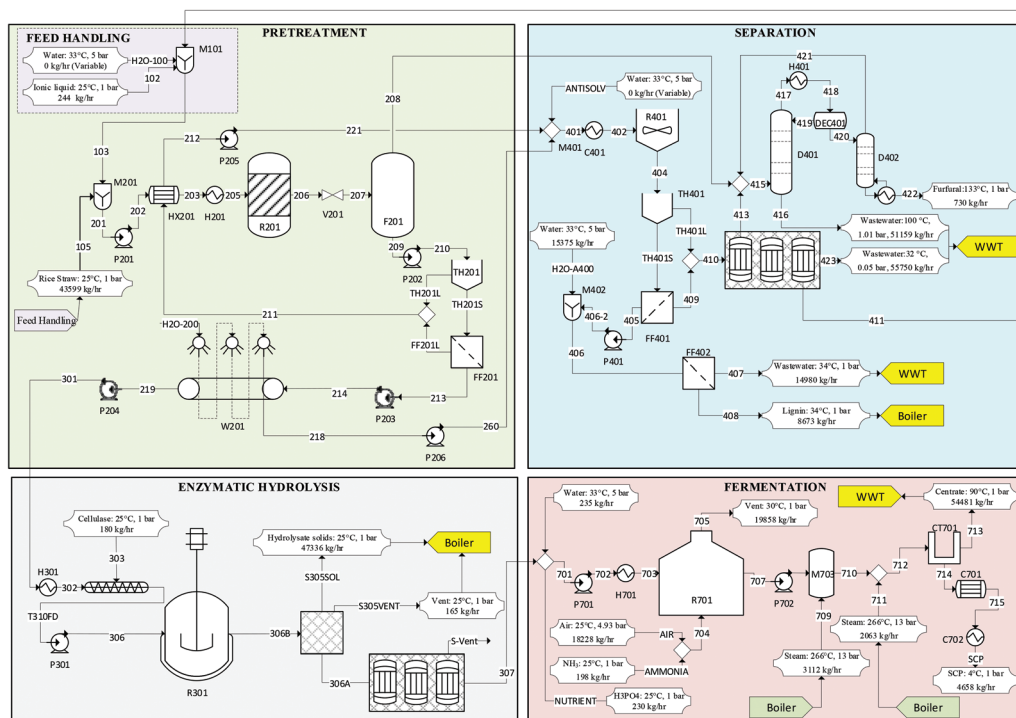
PRETREATMENT

FEED HANDLING

Water: 33°C, 5 bar
0 kg/hr (Variable)

H2O-100

M101

102

Ionic liquid: 25°C, 1 bar
244 kg/hr

208

212

221

103

P205

M201

203

HX201

205

H201

R201

206

V201

207

F201

201

202

P201

105

209

210

P202

TH201

TH201L

TH201S

Rice Straw: 25°C, 1 bar
43599 kg/hr

Feed Handling

211

H2O-200

FF201L

FF201

301

P204

219

214

213

P203

W201

218

260

P206

SEPARATION

421

H401

417

418

ANTISOLV

Water: 33°C, 5 bar
0 kg/hr (Variable)

419

DEC401

420

401

402

R401

M401

C401

D401

D402

415

422

Furfural:133°C, 1 bar
730 kg/hr

404

413

416

TH401

Water: 33°C, 5 bar
15375 kg/hr

TH401L

Wastewater:100 °C,
1.01 bar, 51159 kg/hr

WWT

H2O-A400

TH401S

410

423

Wastewater:32 °C,
0.05 bar, 55750 kg/hr

M402

409

406-2

405

411

P401

FF401

406

FF402

407

Wastewater: 34°C, 1 bar
14980 kg/hr

WWT

408

Lignin: 34°C, 1 bar
8673 kg/hr

Boiler

ENZYMATIC HYDROLYSIS

Cellulase: 25°C, 1 bar
180 kg/hr

Hydrolysate solids: 25°C, 1 bar
47336 kg/hr

Boiler

303

S305SOL

H301

302

S305VENT

Vent: 25°C, 1 bar
165 kg/hr

T310FD

306

306B

S-Vent

P301

R301

306A

307

FERMENTATION

WWT

Water: 33°C, 5 bar
235 kg/hr

705

Vent: 30°C, 1 bar
19858 kg/hr

Centrate: 90°C, 1 bar
54481 kg/hr

CT701

713

701

702

H701

703

707

M703

710

712

P701

R701

P702

714

C701

711

715

709

Air: 25°C, 4.93 bar
18228 kg/hr

AIR

704

Steam: 266°C, 13 bar
2063 kg/hr

C702

NH3: 25°C, 1 bar
198 kg/hr

AMMONIA

Steam: 266°C, 13 bar
3112 kg/hr

SCP

SCP: 4°C, 1 bar
4658 kg/hr

NUTRIENT

H3PO4: 25°C, 1 bar
230 kg/hr

Boiler

Boiler